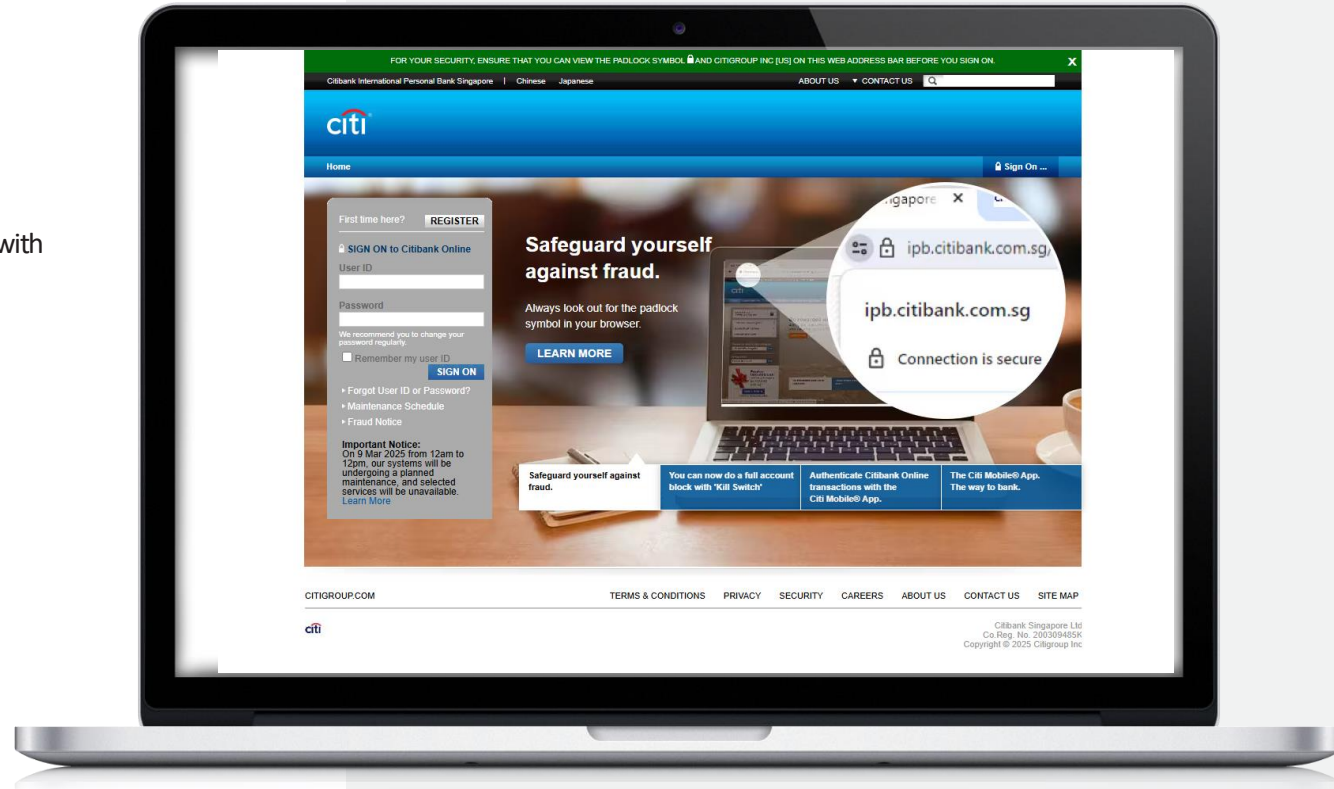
with

FOR YOUR SECURITY, ENSURE THAT YOU CAN VIEW THE PADLOCK SYMBOL AND CITIGROUP INC [US] ON THIS WEB ADDRESS BAR BEFORE YOU SIGN ON.

X

Citibank International Personal Bank Singapore | Chinese Japanese

ABOUT US ▾ CONTACT US

citi

Home

Sign On ...

First time here? REGISTER

SIGN ON to Citibank Online

User ID

Password

We recommend you to change your password regularly.

Remember my user ID

SIGN ON

▸ Forgot User ID or Password?

▸ Maintenance Schedule

▸ Fraud Notice

Important Notice:
On 9 Mar 2025 from 12am to 12pm, our systems will be undergoing a planned maintenance, and selected services will be unavailable.
Learn More

Safeguard yourself against fraud.

Always look out for the padlock symbol in your browser.

LEARN MORE

ıgapore ×

ipb.citibank.com.sg/

ipb.citibank.com.sg

Connection is secure

Safeguard yourself against fraud.

You can now do a full account block with 'Kill Switch'

Authenticate Citibank Online transactions with the Citi Mobile® App.

The Citi Mobile® App. The way to bank.

CITIGROUP.COM

TERMS & CONDITIONS PRIVACY SECURITY CAREERS ABOUT US CONTACT US SITE MAP

citi

Citibank Singapore Ltd
Co.Reg. No. 200309485K
Copyright © 2025 Citigroup Inc